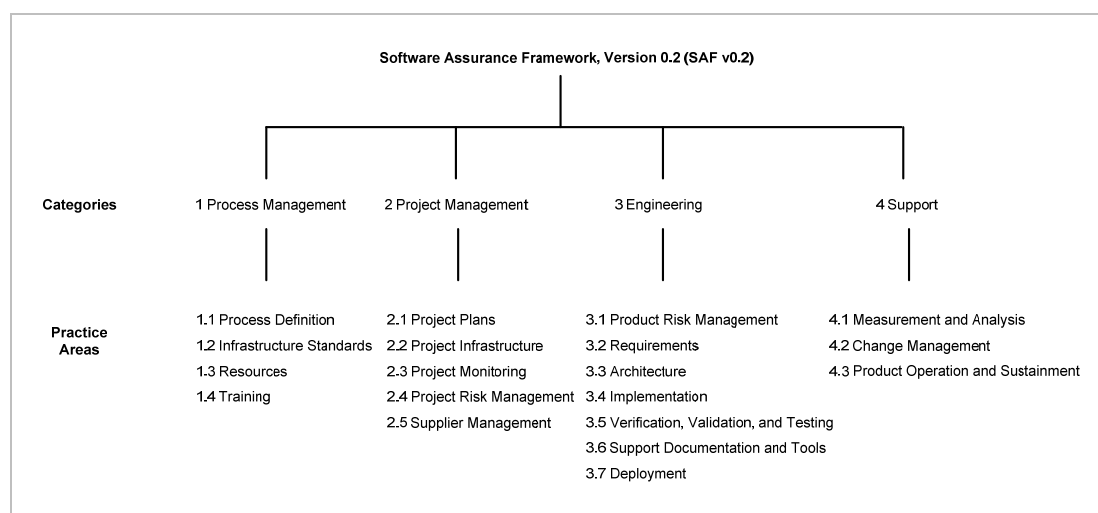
Software Assurance Framework, Version 0.2 (SAF v0.2)

Categories

1 Process Management

2 Project Management

3 Engineering

4 Support

Practice Areas

1.1 Process Definition
1.2 Infrastructure Standards
1.3 Resources
1.4 Training

2.1 Project Plans
2.2 Project Infrastructure
2.3 Project Monitoring
2.4 Project Risk Management
2.5 Supplier Management

3.1 Product Risk Management
3.2 Requirements
3.3 Architecture
3.4 Implementation
3.5 Verification, Validation, and Testing
3.6 Support Documentation and Tools
3.7 Deployment

4.1 Measurement and Analysis
4.2 Change Management
4.3 Product Operation and Sustainment